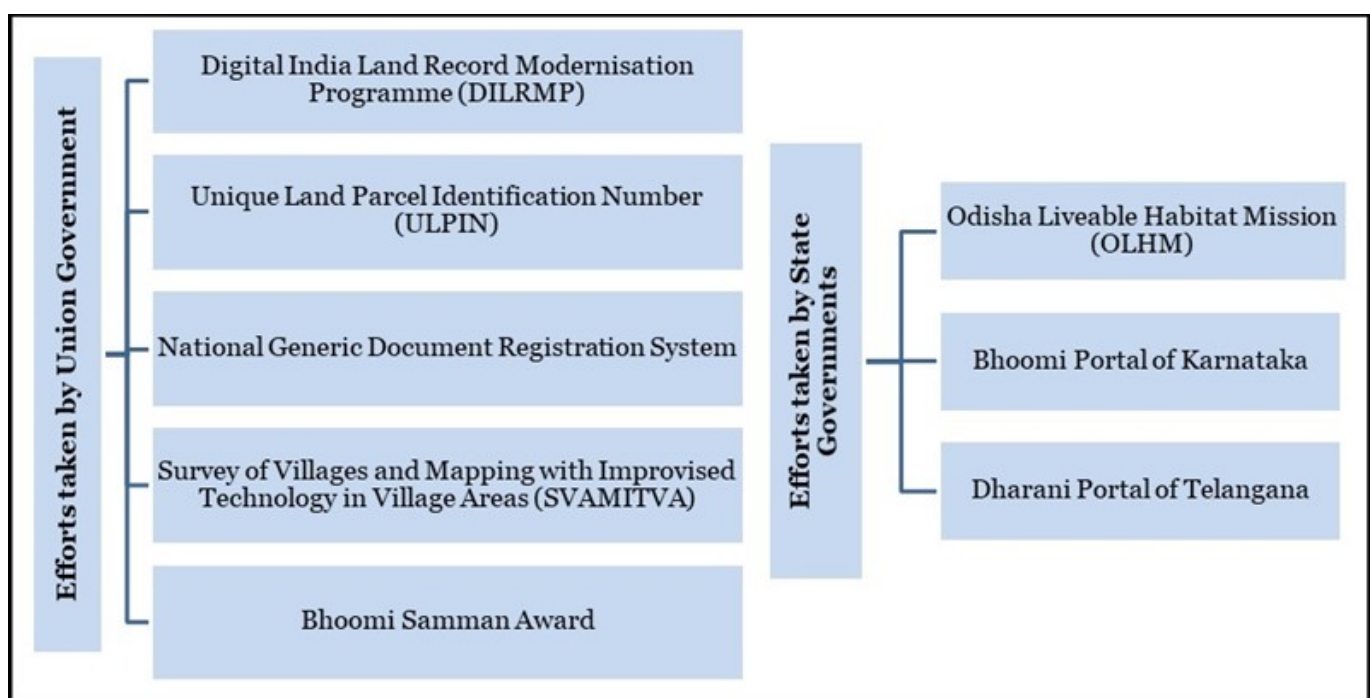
Efforts taken by Union Government

Digital India Land Record Modernisation Programme (DILRMP)

Unique Land Parcel Identification Number (ULPIN)

National Generic Document Registration System

Survey of Villages and Mapping with Improvised Technology in Village Areas (SVAMITVA)

Bhoomi Samman Award

Efforts taken by State Governments

Odisha Liveable Habitat Mission (OLHM)

Bhoomi Portal of Karnataka

Dharani Portal of Telangana